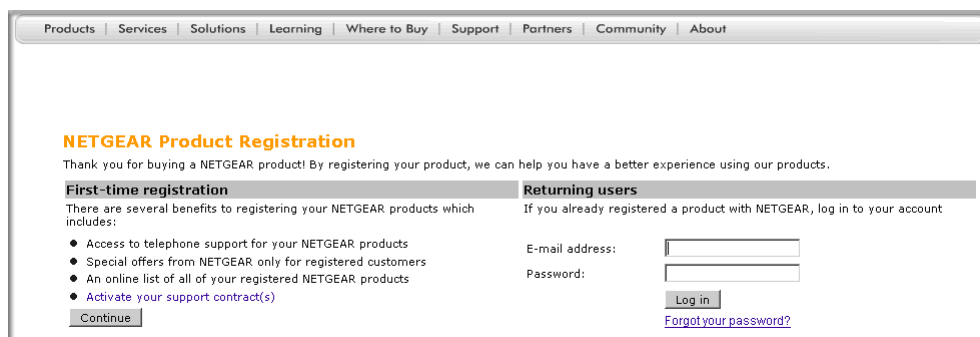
Products | Services | Solutions | Learning | Where to Buy | Support | Partners | Community | About

NETGEAR Product Registration

Thank you for buying a NETGEAR product! By registering your product, we can help you have a better experience using our products.

First-time registration

There are several benefits to registering your NETGEAR products which includes:

- Access to telephone support for your NETGEAR products
- Special offers from NETGEAR only for registered customers
- An online list of all of your registered NETGEAR products
- Activate your support contract(s)

Continue

Returning users

If you already registered a product with NETGEAR, log in to your account

E-mail address:

Password:

Log in

Forgot your password?